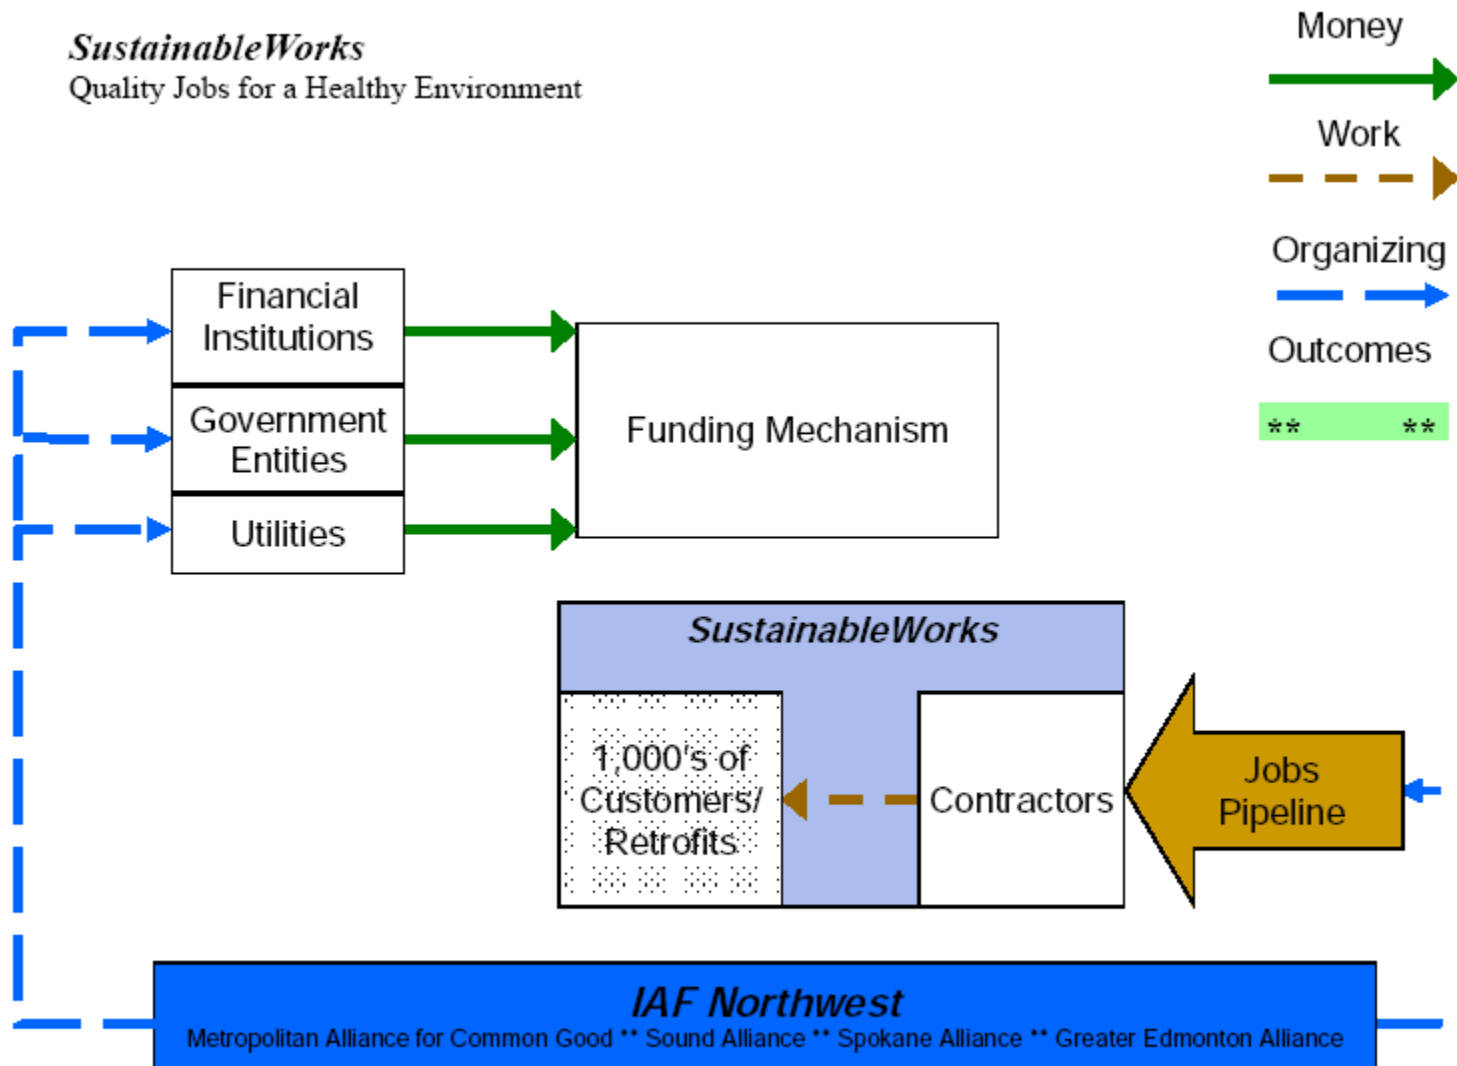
SustainableWorks
Quality Jobs for a Healthy Environment

Money

Work

Organizing

Outcomes

** **

Financial Institutions

Government Entities

Utilities

Funding Mechanism

SustainableWorks

1,000's of Customers/ Retrofits

Contractors

Jobs Pipeline

IAF Northwest
Metropolitan Alliance for Common Good ** Sound Alliance ** Spokane Alliance ** Greater Edmonton Alliance